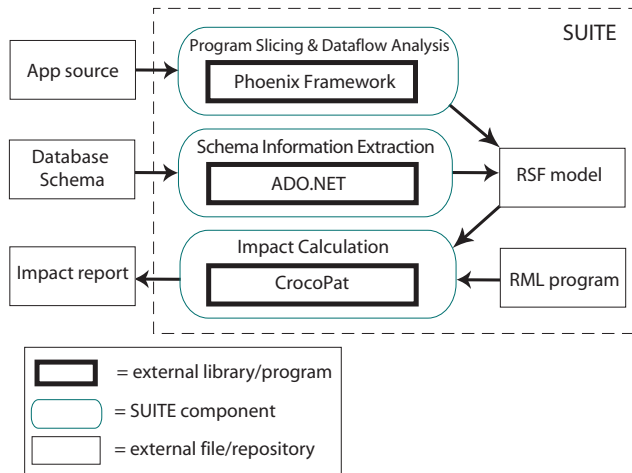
SUITE

App source

Program Slicing & Dataflow Analysis

Phoenix Framework

Database Schema

Schema Information Extraction

ADO.NET

RSF model

Impact report

Impact Calculation

CrocoPat

RML program

= external library/program

= SUITE component

= external file/repository